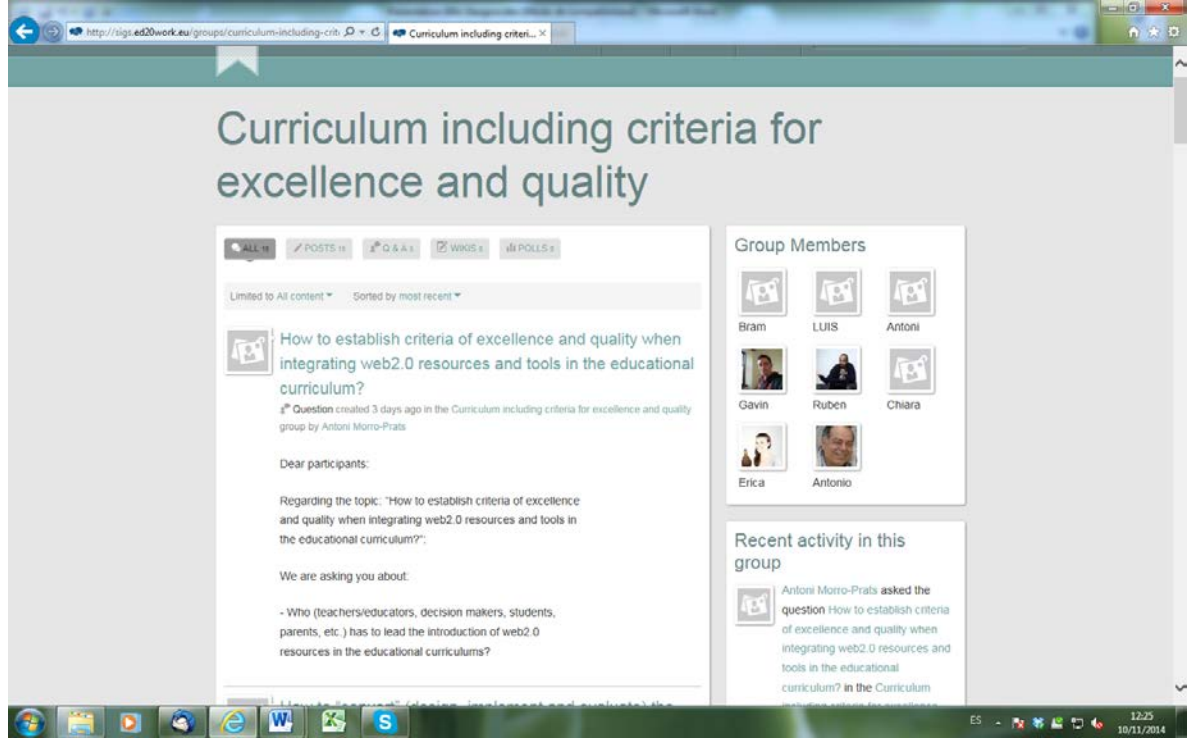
http://sigs.ed20work.eu/groups/curriculum-including-crit

Curriculum including criteri... ×

Curriculum including criteria for excellence and quality

ALL 16 POSTS 11 Q & A 3 WIKIS 0 POLLS 0

Limited to All content ▾ Sorted by most recent ▾

How to establish criteria of excellence and quality when integrating web2.0 resources and tools in the educational curriculum?

Question created 3 days ago in the Curriculum including criteria for excellence and quality group by Antoni Morro-Prats

Dear participants:

Regarding the topic: "How to establish criteria of excellence and quality when integrating web2.0 resources and tools in the educational curriculum?":

We are asking you about:

- Who (teachers/educators, decision makers, students, parents, etc.) has to lead the introduction of web2.0 resources in the educational curriculums?

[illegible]

Group Members

Bram LUIS Antoni

Gavin Ruben Chiara

Erica Antonio

Recent activity in this group

Antoni Morro-Prats asked the question How to establish criteria of excellence and quality when integrating web2.0 resources and tools in the educational curriculum? in the Curriculum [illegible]

ES 12:25 10/11/2014